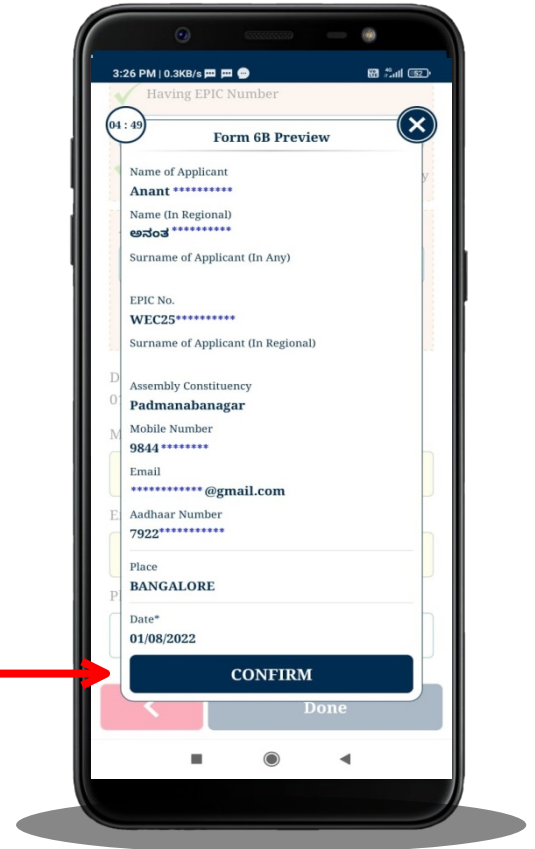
3:26 PM | 0.3KB/s

Having EPIC Number

04 : 49

Form 6B Preview

Name of Applicant
Anant **********

Name (In Regional)
ಅನಂತ **********

Surname of Applicant (In Any)

EPIC No.
WEC25**********

Surname of Applicant (In Regional)

Assembly Constituency
Padmanabanagar

Mobile Number
9844********

Email
************@gmail.com

Aadhaar Number
7922***********

Place
BANGALORE

Date*
01/08/2022

CONFIRM

Done